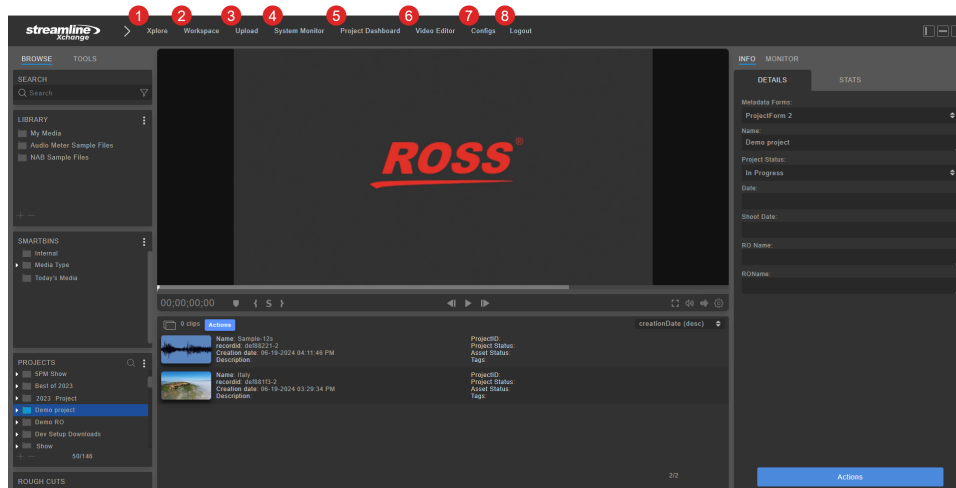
streamline Xchange

1 Xplore 2 Workspace 3 Upload 4 System Monitor 5 Project Dashboard 6 Video Editor 7 Configs 8 Logout

BROWSE TOOLS

SEARCH
Search

LIBRARY
My Media
Audio Meter Sample Files
NAB Sample Files

SMARTBINS
Internal
Media Type
Today's Media

PROJECTS
SPM Show
Best of 2023
2023 Project
Demo project
Demo RO
Dev Setup Downloads
Show
50/146

ROUGH CUTS

ROSS®

00;00;00;00 { S }

0 clips Actions creationDate (desc)

Name: Sample-12s
recordid: def88221-2
Creation date: 06-19-2024 04:11:46 PM
Description:

ProjectID:
Project Status:
Asset Status:
Tags:

Name: Italy
recordid: def881f3-2
Creation date: 06-19-2024 03:29:34 PM
Description:

ProjectID:
Project Status:
Asset Status:
Tags:

2/2

INFO MONITOR

DETAILS STATS

Metadata Forms:
ProjectForm 2
Name:
Demo project
Project Status:
In Progress
Date:
Shoot Date:
RO Name:
ROName:

Actions